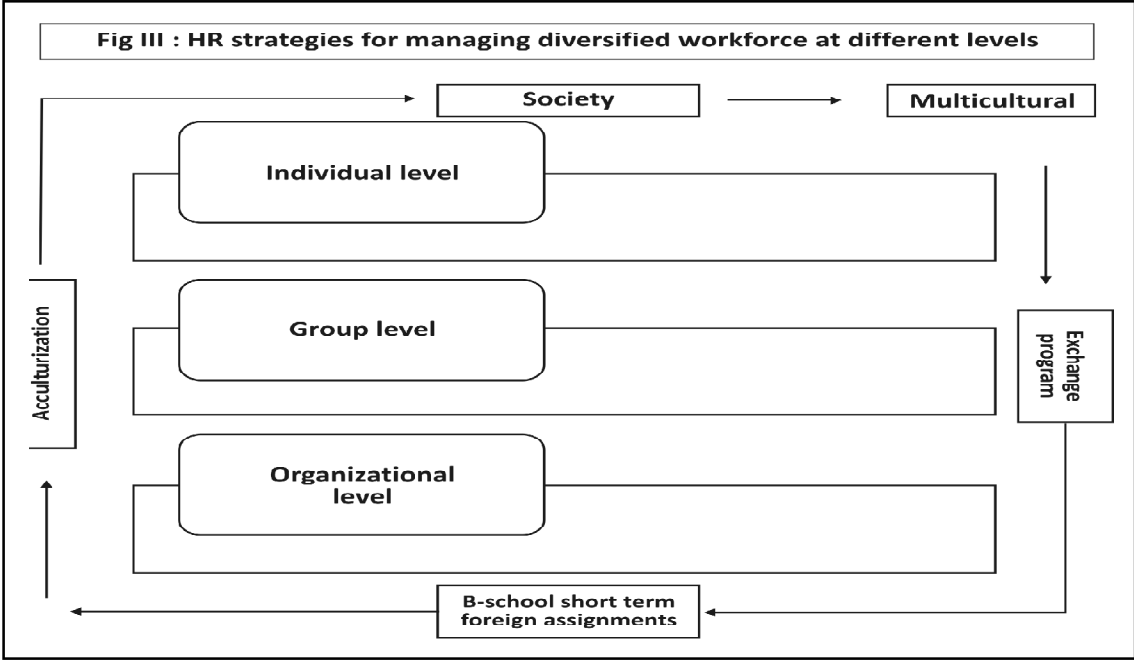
Fig III : HR strategies for managing diversified workforce at different levels

Society

Multicultural

Individual level

Group level

Organizational level

Acculturization

Exchange program

B-school short term foreign assignments